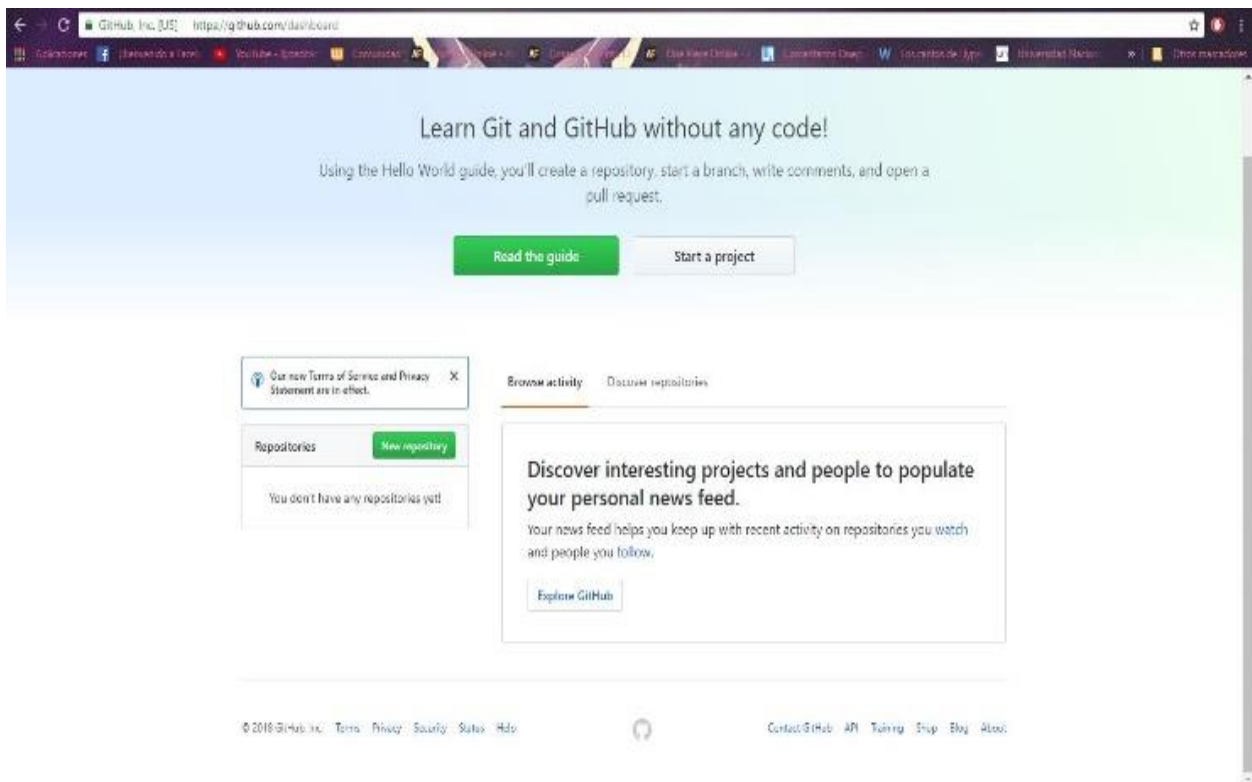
GitHub, Inc. [US] https://github.com/dashboard

Aplicaciones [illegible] YouTube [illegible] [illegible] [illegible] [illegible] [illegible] W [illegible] Universidad Nacion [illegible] Otros marcadores

Learn Git and GitHub without any code!

Using the Hello World guide, you'll create a repository, start a branch, write comments, and open a pull request.

Read the guide

Start a project

Our new Terms of Service and Privacy Statement are in effect.

Repositories

New repository

You don't have any repositories yet!

Browse activity

Discover repositories

Discover interesting projects and people to populate your personal news feed.

Your news feed helps you keep up with recent activity on repositories you watch and people you follow.

Explore GitHub

© 2018 GitHub, Inc. Terms Privacy Security Status Help

Contact GitHub API Training Shop Blog About